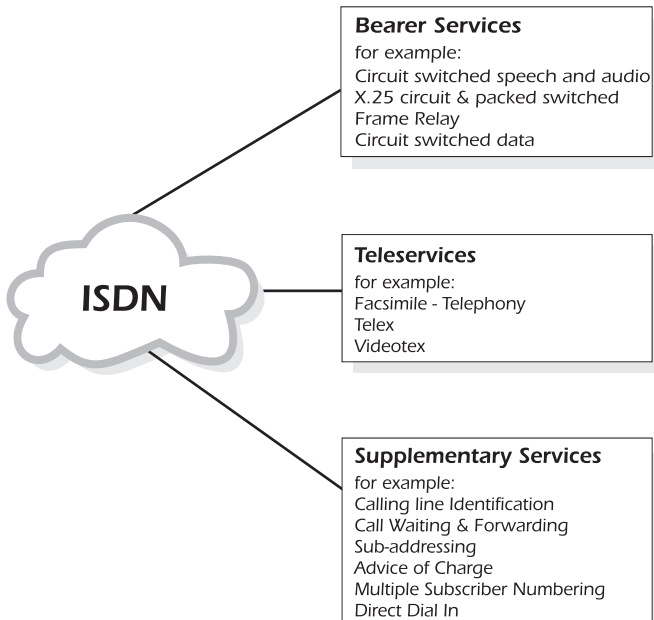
Bearer Services
for example:
Circuit switched speech and audio
X.25 circuit & packed switched
Frame Relay
Circuit switched data

ISDN

Teleservices
for example:
Facsimile - Telephony
Telex
Videotex

Supplementary Services
for example:
Calling line Identification
Call Waiting & Forwarding
Sub-addressing
Advice of Charge
Multiple Subscriber Numbering
Direct Dial In